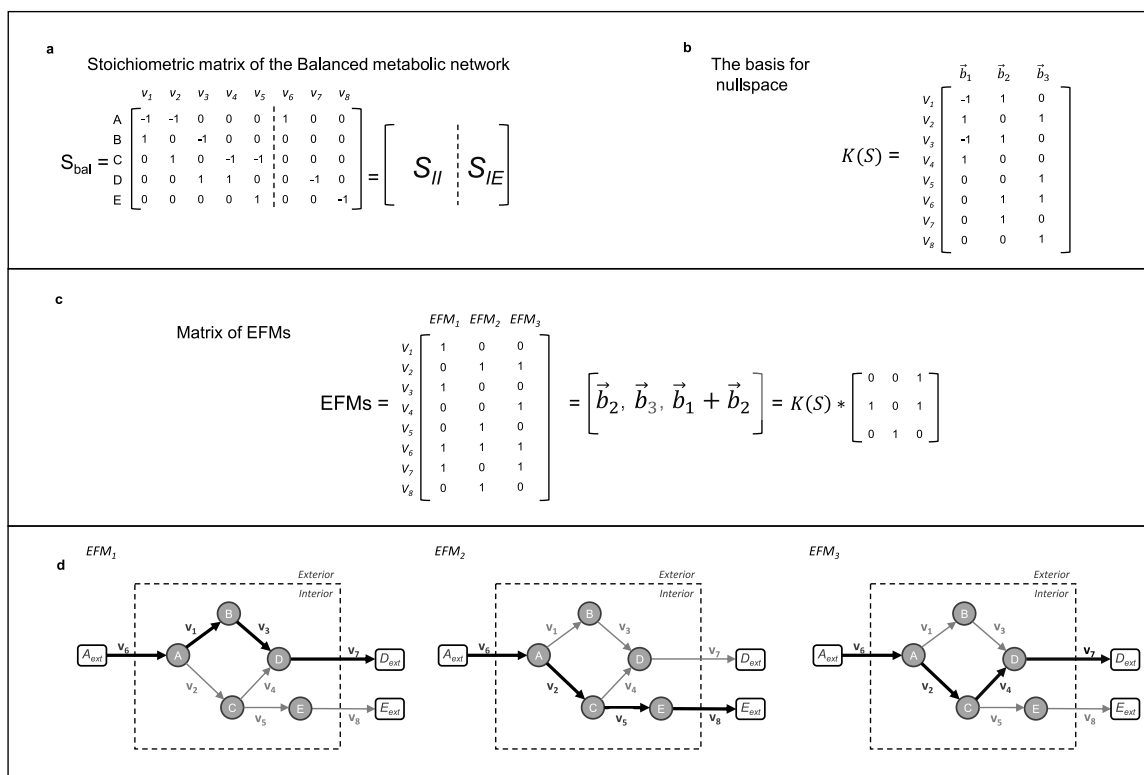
a

Stoichiometric matrix of the Balanced metabolic network

$S_{bal} = \begin{array}{c|cccccccc} & v_1 & v_2 & v_3 & v_4 & v_5 & v_6 & v_7 & v_8 \\ A & -1 & -1 & 0 & 0 & 0 & 1 & 0 & 0 \\ B & 1 & 0 & -1 & 0 & 0 & 0 & 0 & 0 \\ C & 0 & 1 & 0 & -1 & -1 & 0 & 0 & 0 \\ D & 0 & 0 & 1 & 1 & 0 & 0 & -1 & 0 \\ E & 0 & 0 & 0 & 0 & 1 & 0 & 0 & -1 \end{array} = \left[ S_{II} \mid S_{IE} \right]$

b

The basis for nullspace

$K(S) = \begin{array}{c|ccc} & \vec{b}_1 & \vec{b}_2 & \vec{b}_3 \\ v_1 & -1 & 1 & 0 \\ v_2 & 1 & 0 & 1 \\ v_3 & -1 & 1 & 0 \\ v_4 & 1 & 0 & 0 \\ v_5 & 0 & 0 & 1 \\ v_6 & 0 & 1 & 1 \\ v_7 & 0 & 1 & 0 \\ v_8 & 0 & 0 & 1 \end{array}$

c

Matrix of EFMs

$EFMs = \begin{array}{c|ccc} & EFM_1 & EFM_2 & EFM_3 \\ v_1 & 1 & 0 & 0 \\ v_2 & 0 & 1 & 1 \\ v_3 & 1 & 0 & 0 \\ v_4 & 0 & 0 & 1 \\ v_5 & 0 & 1 & 0 \\ v_6 & 1 & 1 & 1 \\ v_7 & 1 & 0 & 1 \\ v_8 & 0 & 1 & 0 \end{array} = \left[\vec{b}_2, \vec{b}_3, \vec{b}_1 + \vec{b}_2\right] = K(S) * \begin{bmatrix} 0 & 0 & 1 \\ 1 & 0 & 1 \\ 0 & 1 & 0 \end{bmatrix}$

d

$EFM_1$

Exterior
Interior
$A_{ext}$ $v_6$ A $v_1$ B $v_3$ D $v_7$ $D_{ext}$ $v_2$ C $v_4$ $v_5$ E $v_8$ $E_{ext}$

$EFM_2$

Exterior
Interior
$A_{ext}$ $v_6$ A $v_1$ B $v_3$ D $v_7$ $D_{ext}$ $v_2$ C $v_4$ $v_5$ E $v_8$ $E_{ext}$

$EFM_3$

Exterior
Interior
$A_{ext}$ $v_6$ A $v_1$ B $v_3$ D $v_7$ $D_{ext}$ $v_2$ C $v_4$ $v_5$ E $v_8$ $E_{ext}$